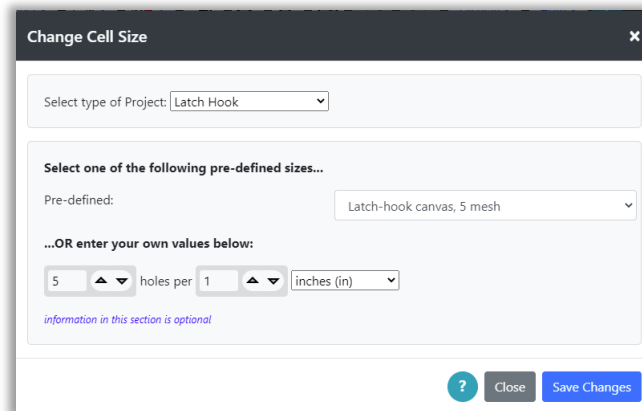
Change Cell Size ×

Select type of Project: Latch Hook

Select one of the following pre-defined sizes...

Pre-defined: Latch-hook canvas, 5 mesh

...OR enter your own values below:

5 holes per 1 inches (in)

information in this section is optional

? Close Save Changes